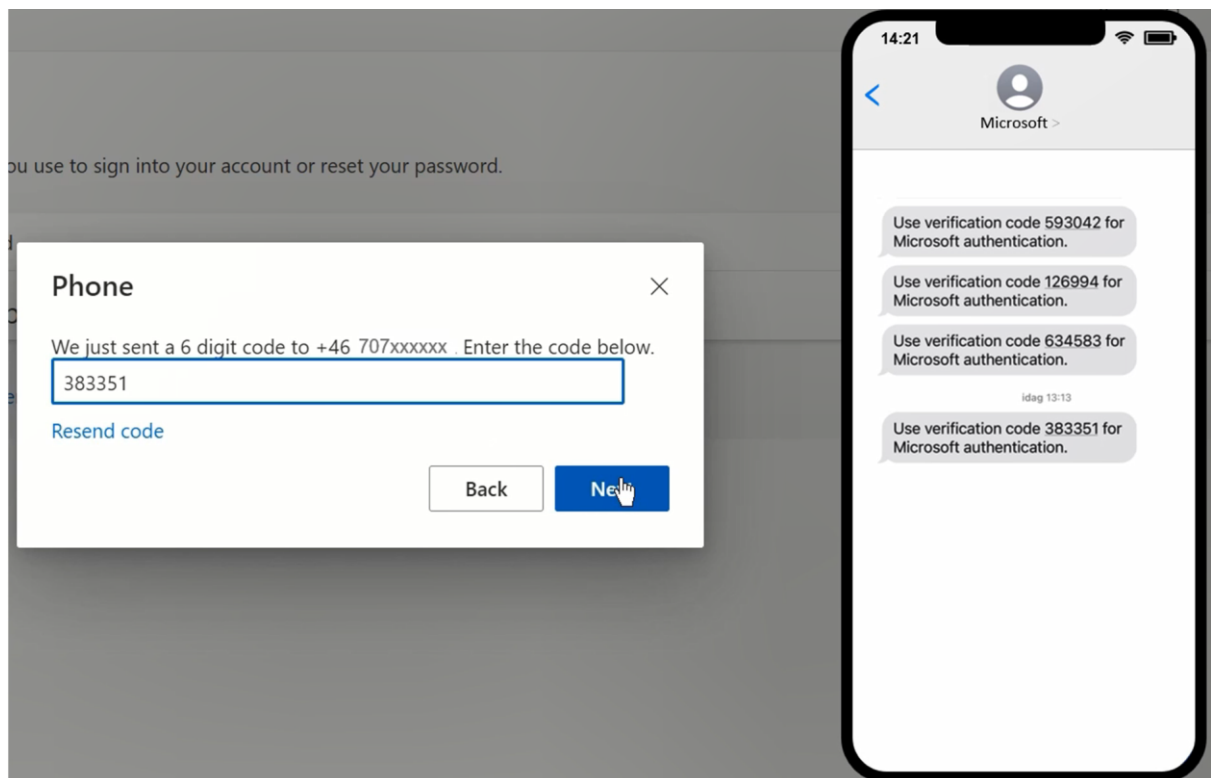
ou use to sign into your account or reset your password.

Phone

We just sent a 6 digit code to +46 707xxxxxx . Enter the code below.

383351

Resend code

Back

Ne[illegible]

14:21

Microsoft >

Use verification code 593042 for Microsoft authentication.

Use verification code 126994 for Microsoft authentication.

Use verification code 634583 for Microsoft authentication.

idag 13:13

Use verification code 383351 for Microsoft authentication.